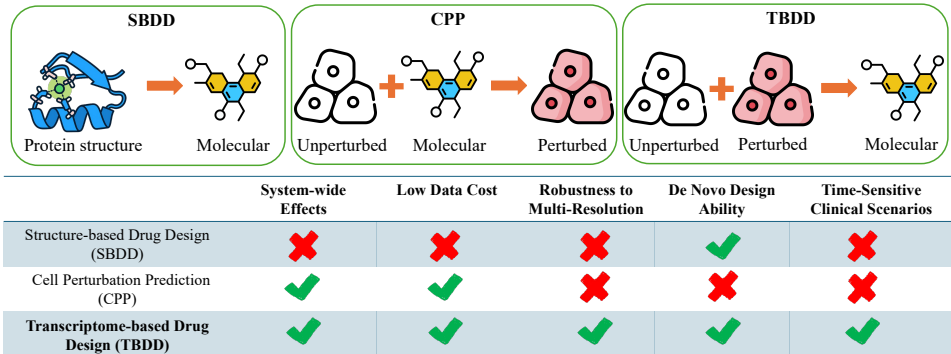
SBDD

Protein structure

Molecular

CPP

Unperturbed

Molecular

Perturbed

TBDD

Unperturbed

Perturbed

Molecular

| | System-wide Effects | Low Data Cost | Robustness to Multi-Resolution | De Novo Design Ability | Time-Sensitive Clinical Scenarios |
|---|---|---|---|---|---|
| Structure-based Drug Design (SBDD) | ✗ | ✗ | ✗ | ✓ | ✗ |
| Cell Perturbation Prediction (CPP) | ✓ | ✓ | ✗ | ✗ | ✗ |
| **Transcriptome-based Drug Design (TBDD)** | ✓ | ✓ | ✓ | ✓ | ✓ |